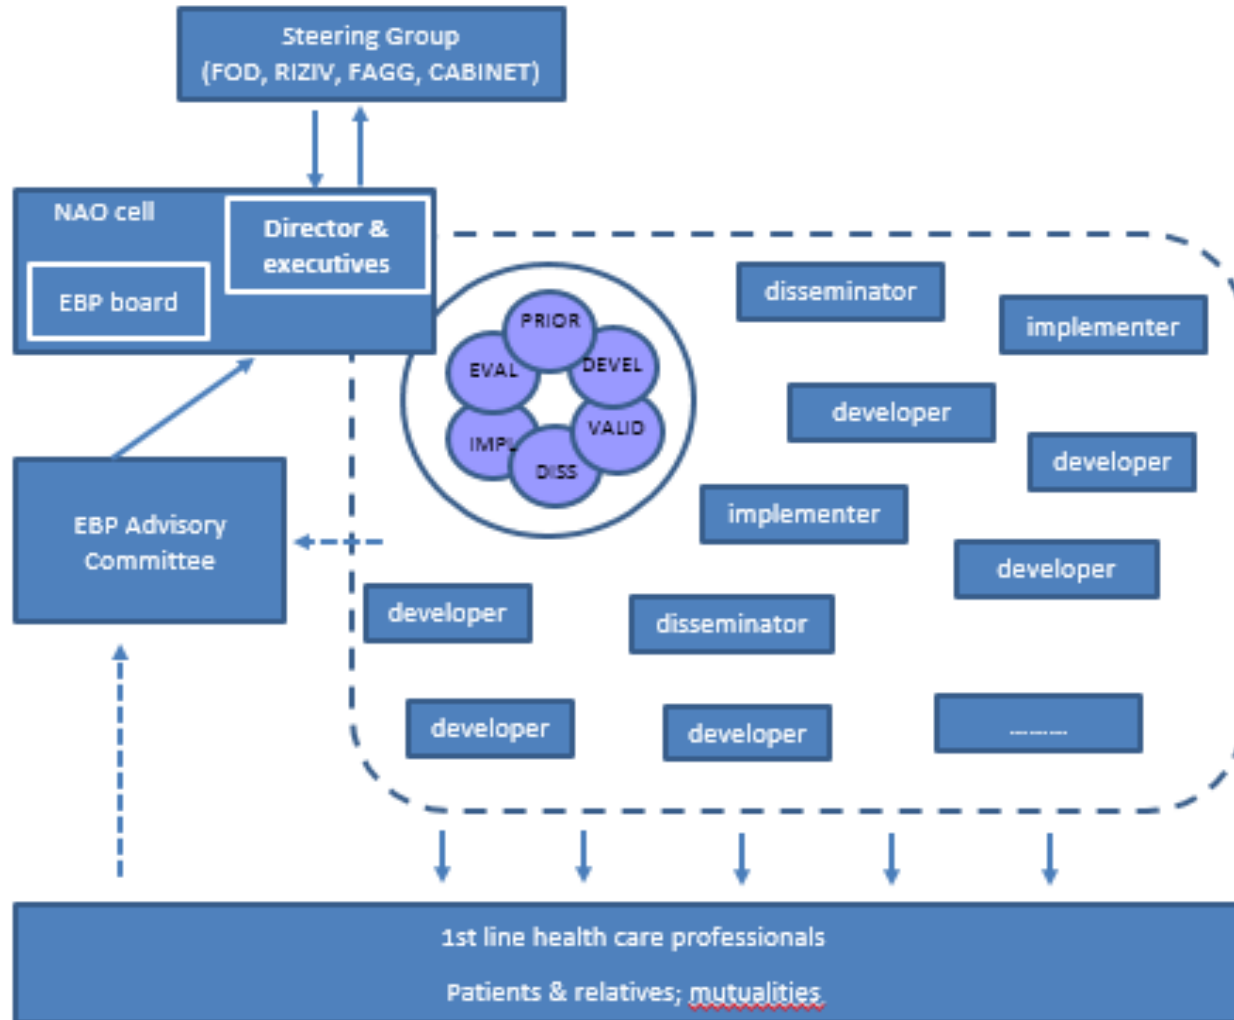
Steering Group
(FOD, RIZIV, FAGG, CABINET)

NAO cell

Director & executives

EBP board

PRIOR
DEVEL
VALID
DISS
IMPL
EVAL

disseminator

implementer

developer

developer

implementer

developer

EBP Advisory Committee

developer

disseminator

developer

developer

-------

1st line health care professionals

Patients & relatives; mutualities